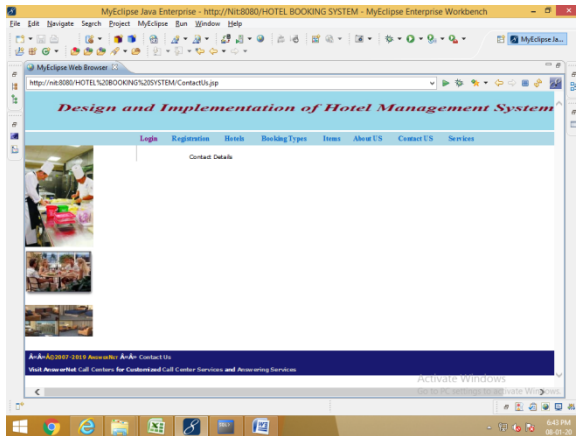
MyEclipse Java Enterprise - http://Nit:8080/HOTEL BOOKING SYSTEM - MyEclipse Enterprise Workbench

File Edit Navigate Search Project MyEclipse Run Window Help

MyEclipse Ja...

MyEclipse Web Browser

http://nit:8080/HOTEL%20BOOKING%20SYSTEM/ContactUs.jsp

Design and Implementation of Hotel Management System

Login Registration Hotels Booking Types Items About US Contact US Services

Contact Details

Â©Â©2007-2010 AnswerNet Â»Â» Contact Us

Visit AnswerNet Call Centers for Customized Call Center Services and Answering Services

Activate Windows
Go to PC settings to activate Windows.

6:43 PM
08-01-20